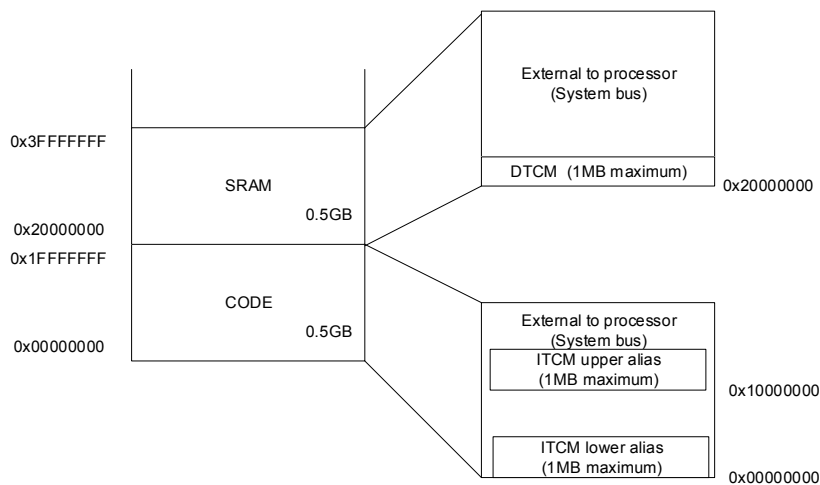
0x3FFFFFFF

SRAM

0.5GB

0x20000000

0x1FFFFFFF

CODE

0.5GB

0x00000000

External to processor (System bus)

DTCM (1MB maximum)

0x20000000

External to processor (System bus)

ITCM upper alias (1MB maximum)

0x10000000

ITCM lower alias (1MB maximum)

0x00000000